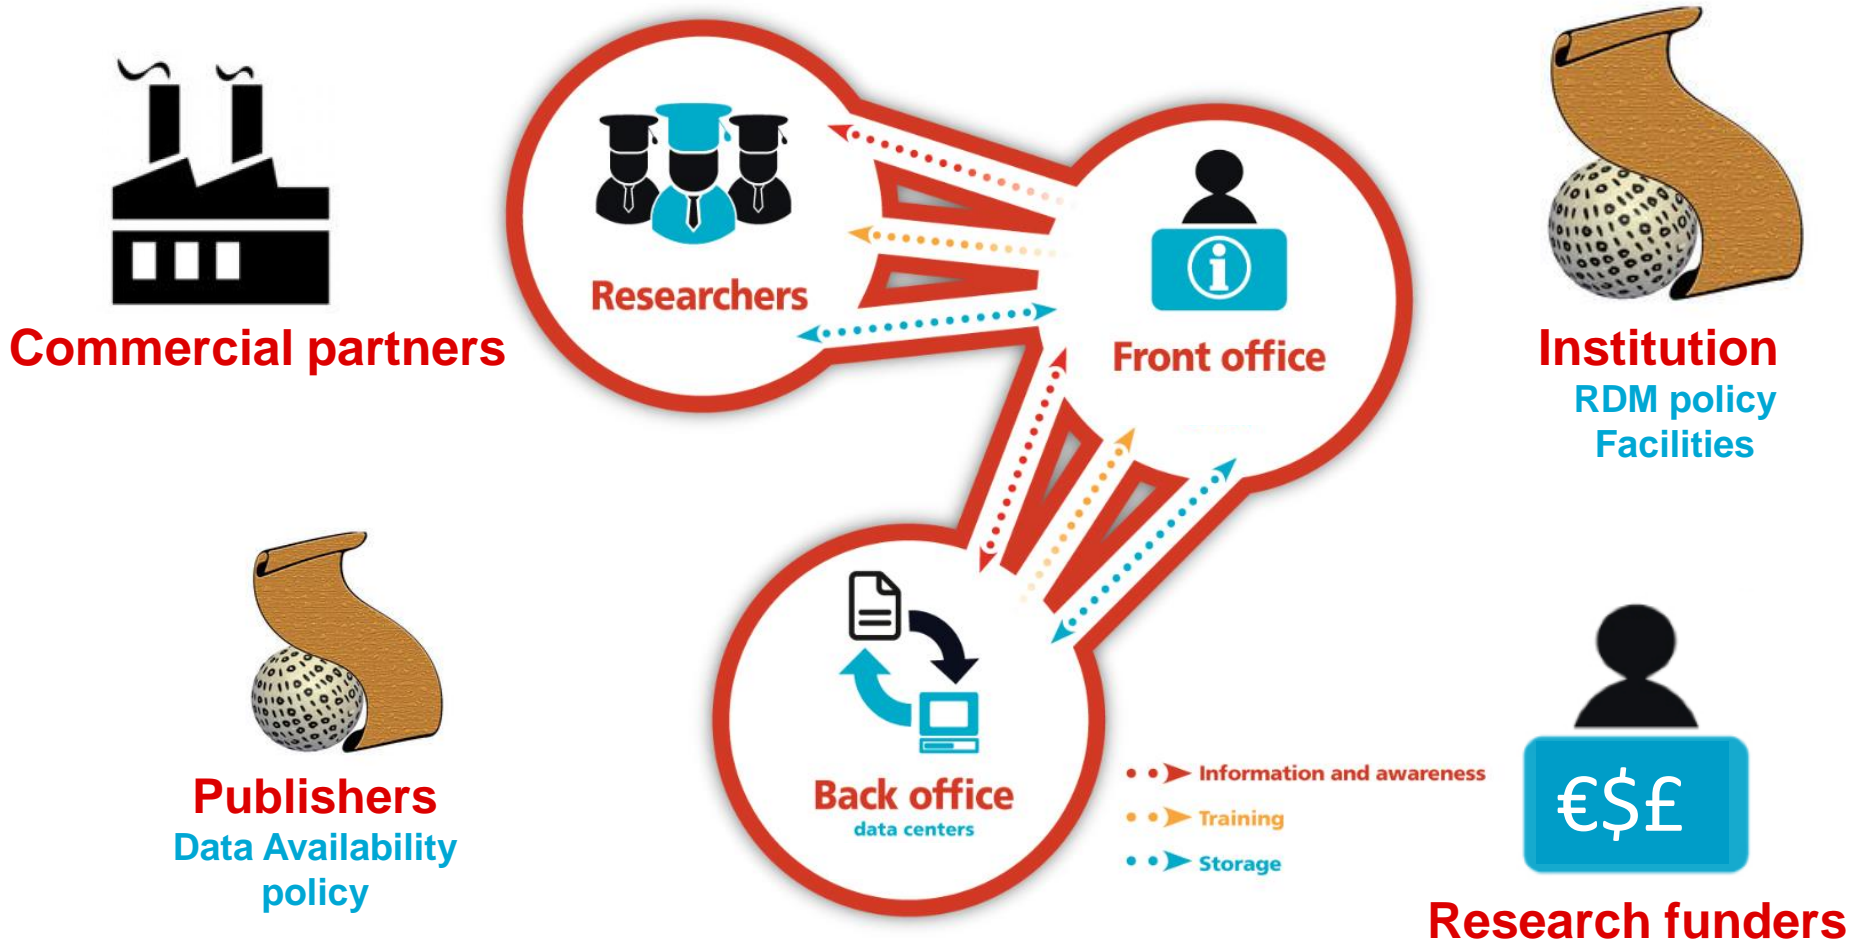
Commercial partners

Researchers

Front office

Institution
RDM policy
Facilities

Back office
data centers

Information and awareness
Training
Storage

Publishers
Data Availability policy

€$£

Research funders